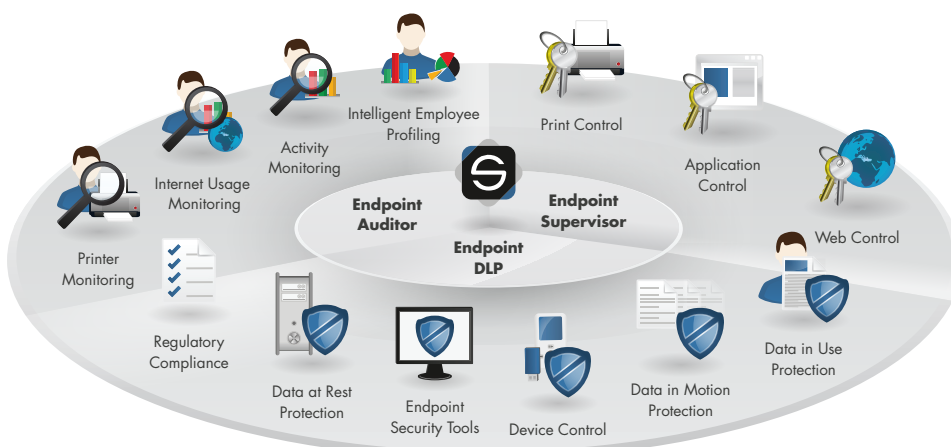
Intelligent Employee Profiling

Activity Monitoring

Internet Usage Monitoring

Printer Monitoring

Print Control

Application Control

Web Control

Endpoint Auditor

Endpoint Supervisor

Endpoint DLP

Regulatory Compliance

Data at Rest Protection

Endpoint Security Tools

Device Control

Data in Motion Protection

Data in Use Protection